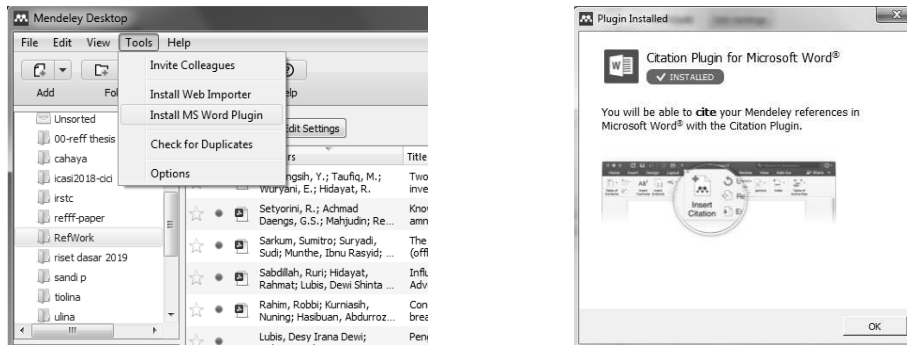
Mendeley Desktop
File Edit View Tools Help
Add Fo
Invite Colleagues
Install Web Importer
Install MS Word Plugin
Check for Duplicates
Options
elp
Edit Settings
Unsorted
00-reff thesis
cahaya
icasi2018-cici
irstc
refff-paper
RefWork
riset dasar 2019
sandi p
tiolina
ulina
rs
Title
ngsih, Y.; Taufiq, M.; Wuryani, E.; Hidayat, R.
Two inve
Setyorini, R.; Achmad Daengs, G.S.; Mahjudin; Re...
Know amn
Sarkum, Sumitro; Suryadi, Sudi; Munthe, Ibnu Rasyid; ...
The (offl
Sabdillah, Ruri; Hidayat, Rahmat; Lubis, Dewi Shinta ...
Influ Adv
Rahim, Robbi; Kurniasih, Nuning; Hasibuan, Abdurroz...
Con brea
Lubis, Desy Irana Dewi;
Pen

Plugin Installed
Citation Plugin for Microsoft Word®
✓ INSTALLED
You will be able to cite your Mendeley references in Microsoft Word® with the Citation Plugin.
Insert Citation
OK